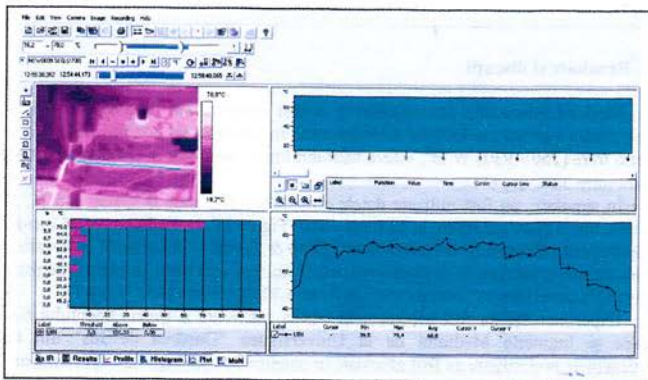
File Edit View Camera Image Recording Help

76,2 — 78,0 °C

12:58:30,392 12:54:44,173 12:58:40,065

78,8°C

18,2°C

°C

Label Function Value Time Cursor Cursor time Status

Label Threshold Above Below

Label Cursor Min Max Avg Cursor X Cursor Y

IR Results Profile Histogram Plot Multi